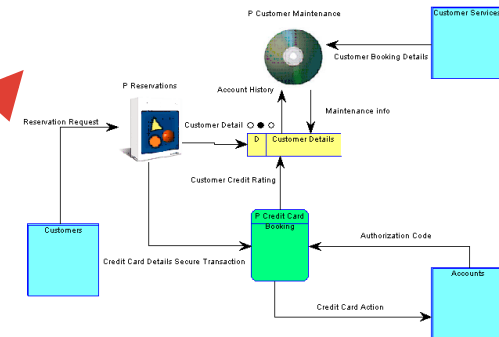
P Customer Maintenance

Customer Services

Customer Booking Details

Account History

Maintenance info

P Reservations

Reservation Request

Customer Detail

D

Customer Details

Customer Credit Rating

P Credit Card Booking

Authorization Code

Customers

Credit Card Details Secure Transaction

Accounts

Credit Card Action